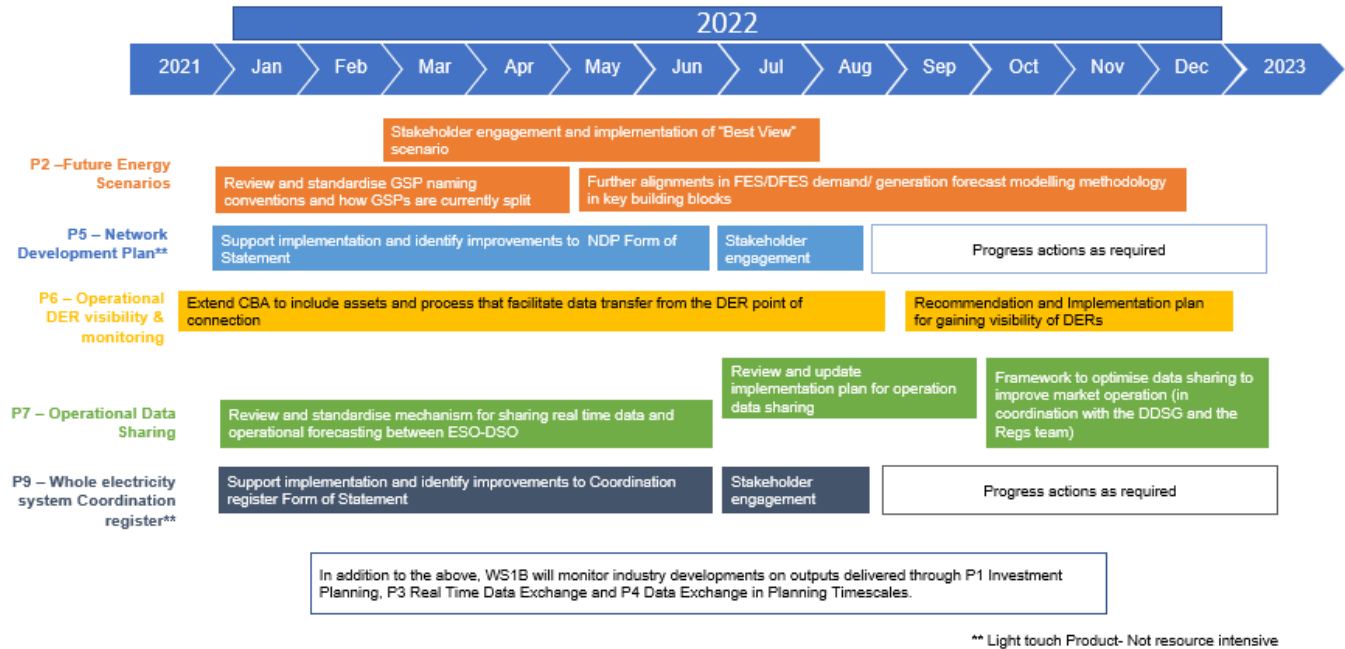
2022

2021 Jan Feb Mar Apr May Jun Jul Aug Sep Oct Nov Dec 2023

P2 –Future Energy Scenarios

Stakeholder engagement and implementation of "Best View" scenario

Review and standardise GSP naming conventions and how GSPs are currently split

Further alignments in FES/DFES demand/ generation forecast modelling methodology in key building blocks

P5 – Network Development Plan**

Support implementation and identify improvements to NDP Form of Statement

Stakeholder engagement

Progress actions as required

P6 – Operational DER visibility & monitoring

Extend CBA to include assets and process that facilitate data transfer from the DER point of connection

Recommendation and Implementation plan for gaining visibility of DERs

P7 – Operational Data Sharing

Review and update implementation plan for operation data sharing

Framework to optimise data sharing to improve market operation (in coordination with the DDSG and the Regs team)

Review and standardise mechanism for sharing real time data and operational forecasting between ESO-DSO

P9 – Whole electricity system Coordination register**

Support implementation and identify improvements to Coordination register Form of Statement

Stakeholder engagement

Progress actions as required

In addition to the above, WS1B will monitor industry developments on outputs delivered through P1 Investment Planning, P3 Real Time Data Exchange and P4 Data Exchange in Planning Timescales.

** Light touch Product- Not resource intensive